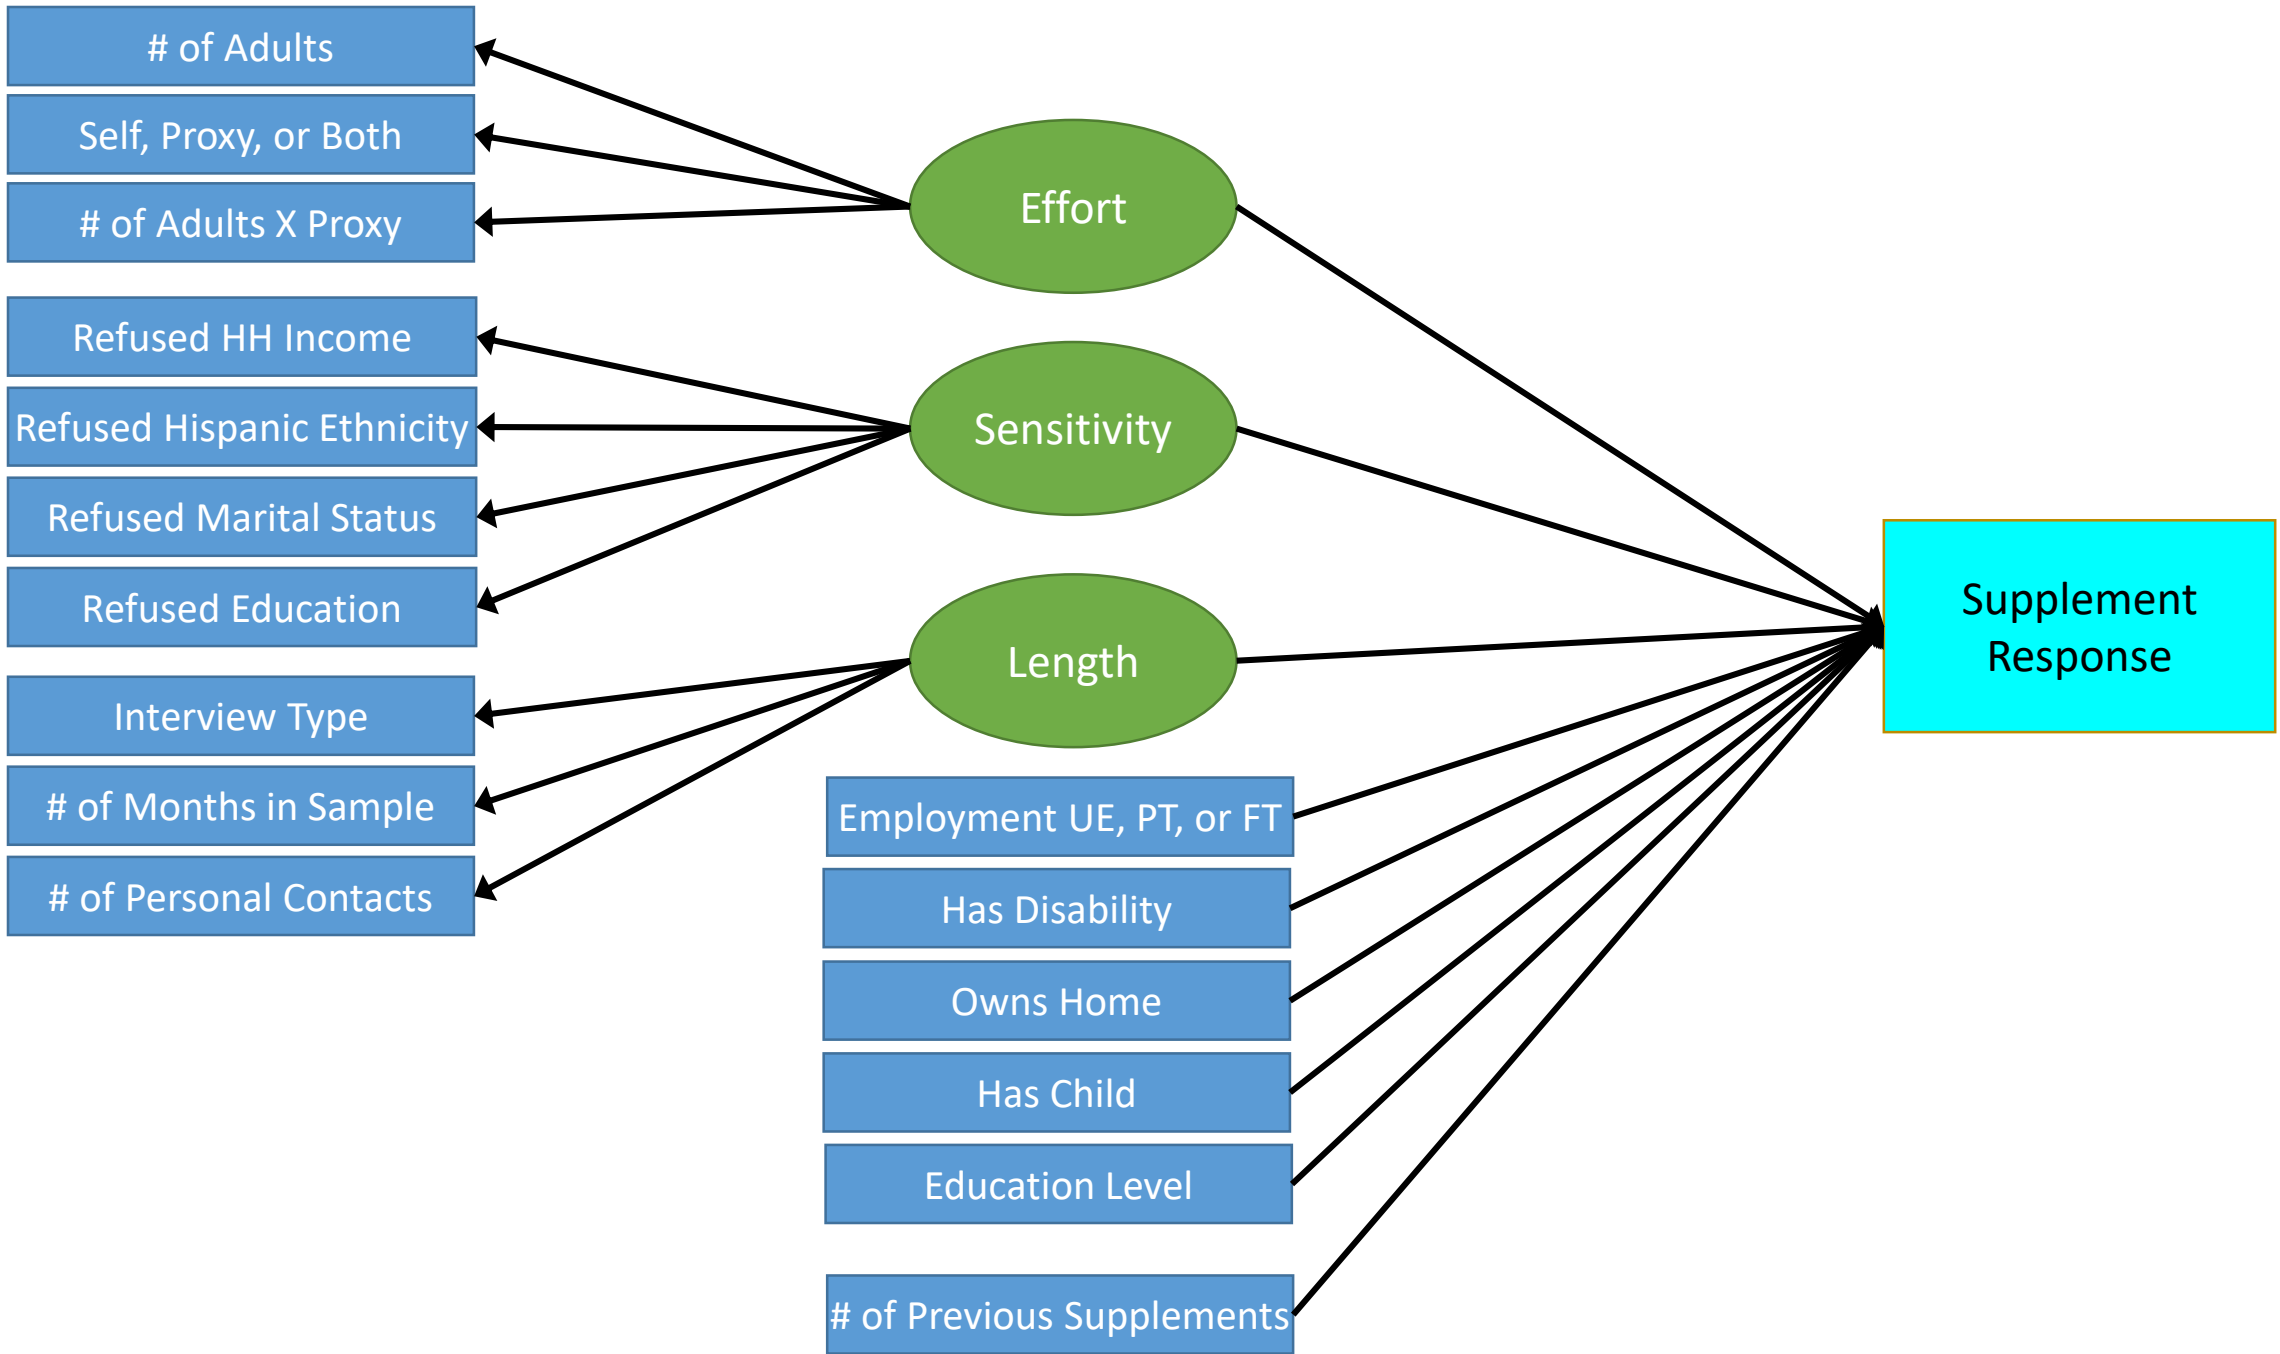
# of Adults

Self, Proxy, or Both

# of Adults X Proxy

Refused HH Income

Refused Hispanic Ethnicity

Refused Marital Status

Refused Education

Interview Type

# of Months in Sample

# of Personal Contacts

Effort

Sensitivity

Length

Employment UE, PT, or FT

Has Disability

Owns Home

Has Child

Education Level

# of Previous Supplements

Supplement Response